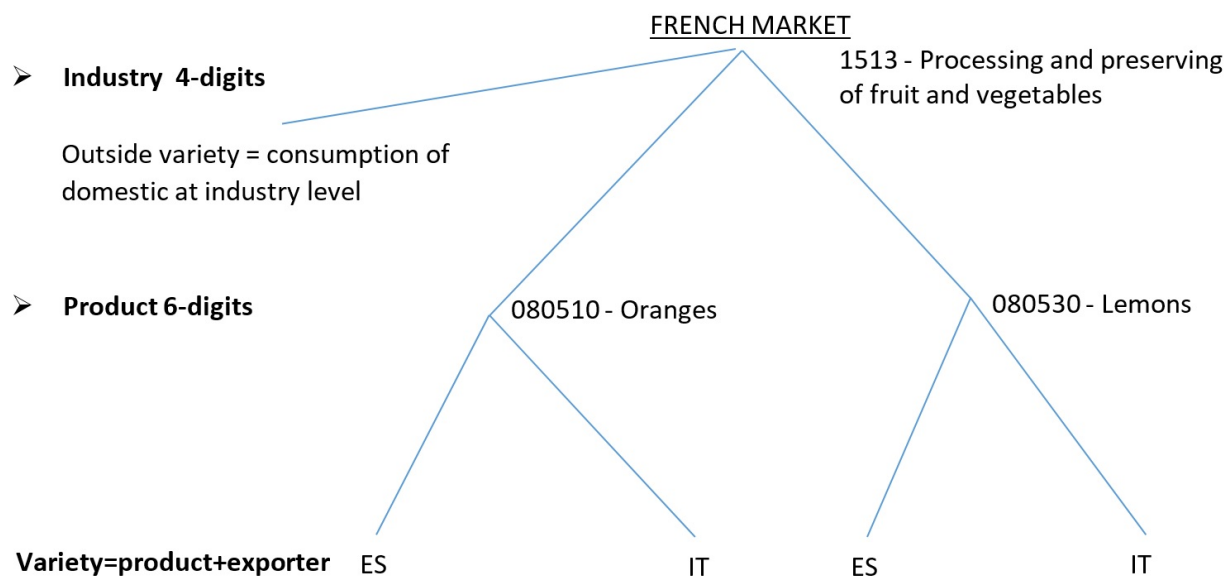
FRENCH MARKET

➢ Industry 4-digits

1513 - Processing and preserving of fruit and vegetables

Outside variety = consumption of domestic at industry level

➢ Product 6-digits

080510 - Oranges

080530 - Lemons

Variety=product+exporter

ES

IT

ES

IT